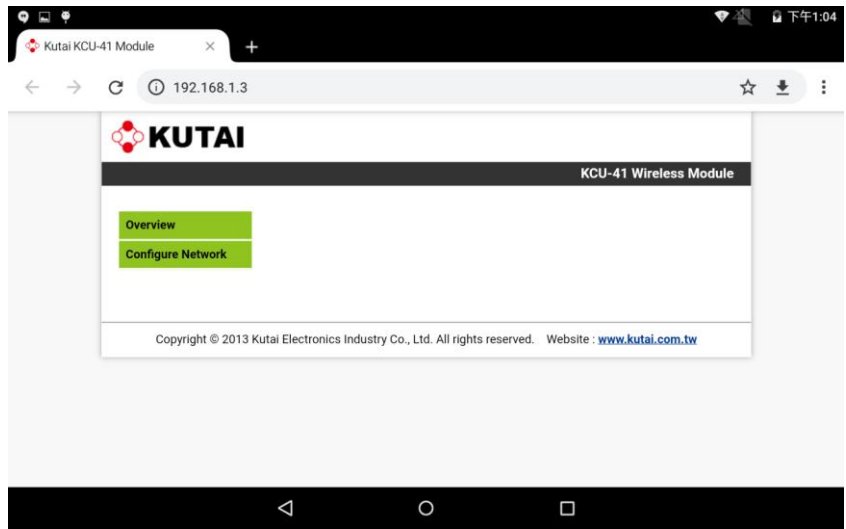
下午1:04

Kutai KCU-41 Module ×
+

192.168.1.3

KUTAI

KCU-41 Wireless Module

Overview

Configure Network

Copyright © 2013 Kutai Electronics Industry Co., Ltd. All rights reserved. Website : www.kutai.com.tw